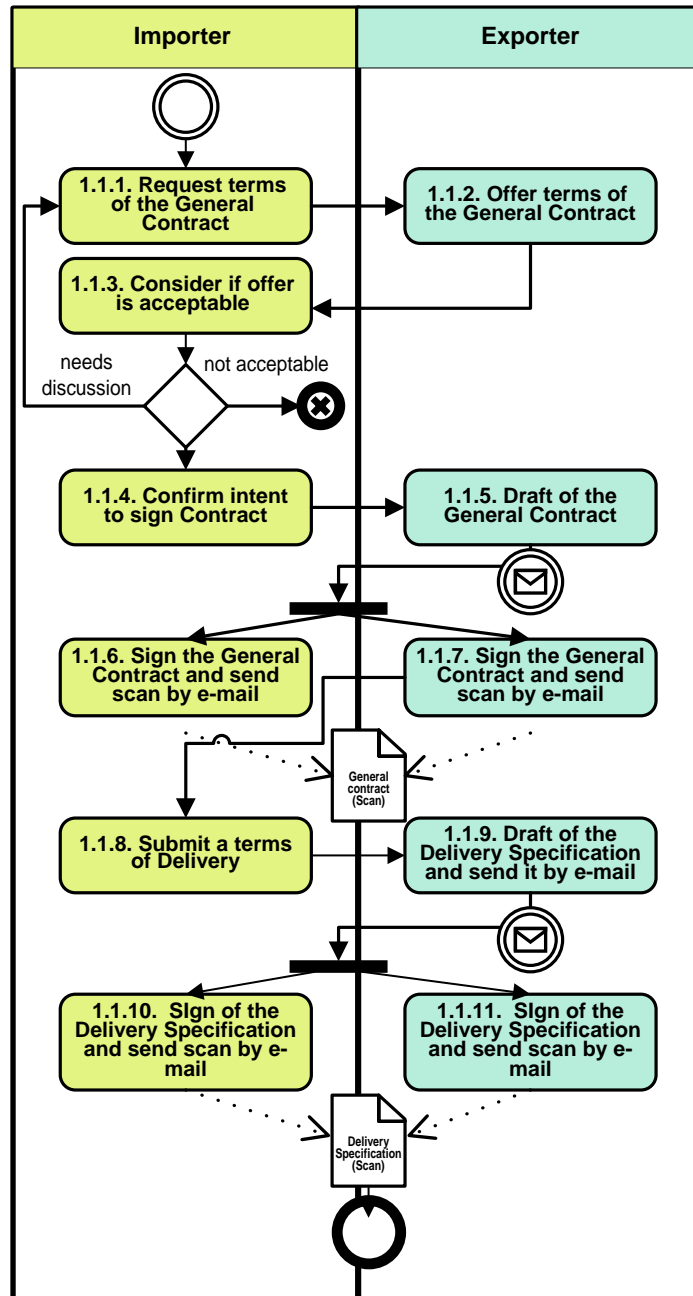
Importer

Exporter

1.1.1. Request terms of the General Contract

1.1.2. Offer terms of the General Contract

1.1.3. Consider if offer is acceptable

needs discussion

not acceptable

1.1.4. Confirm intent to sign Contract

1.1.5. Draft of the General Contract

1.1.6. Sign the General Contract and send scan by e-mail

1.1.7. Sign the General Contract and send scan by e-mail

General contract (Scan)

1.1.8. Submit a terms of Delivery

1.1.9. Draft of the Delivery Specification and send it by e-mail

1.1.10. SIgn of the Delivery Specification and send scan by e-mail

1.1.11. SIgn of the Delivery Specification and send scan by e-mail

Delivery Specification (Scan)